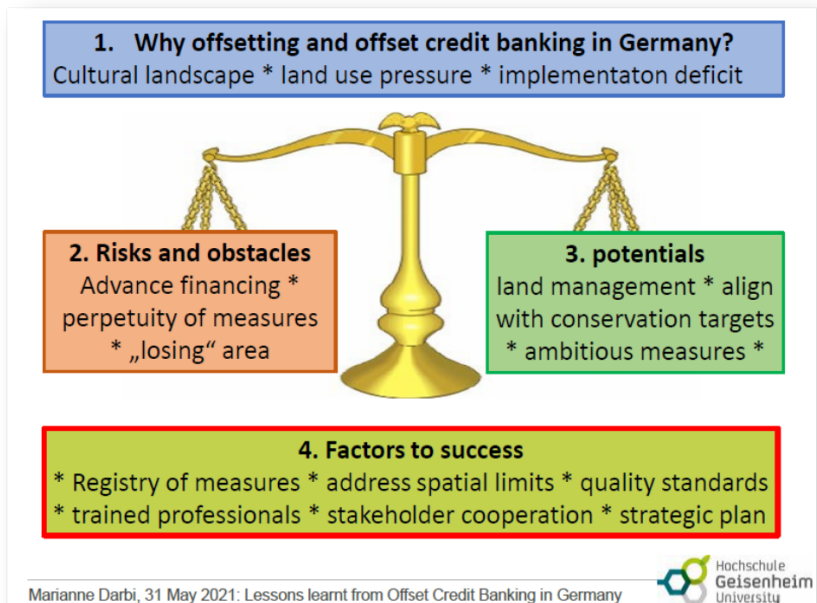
1. Why offsetting and offset credit banking in Germany?
Cultural landscape * land use pressure * implementaton deficit

2. Risks and obstacles
Advance financing * perpetuity of measures * „losing“ area

3. potentials
land management * align with conservation targets * ambitious measures *

4. Factors to success
* Registry of measures * address spatial limits * quality standards * trained professionals * stakeholder cooperation * strategic plan

Marianne Darbi, 31 May 2021: Lessons learnt from Offset Credit Banking in Germany

Hochschule Geisenheim University